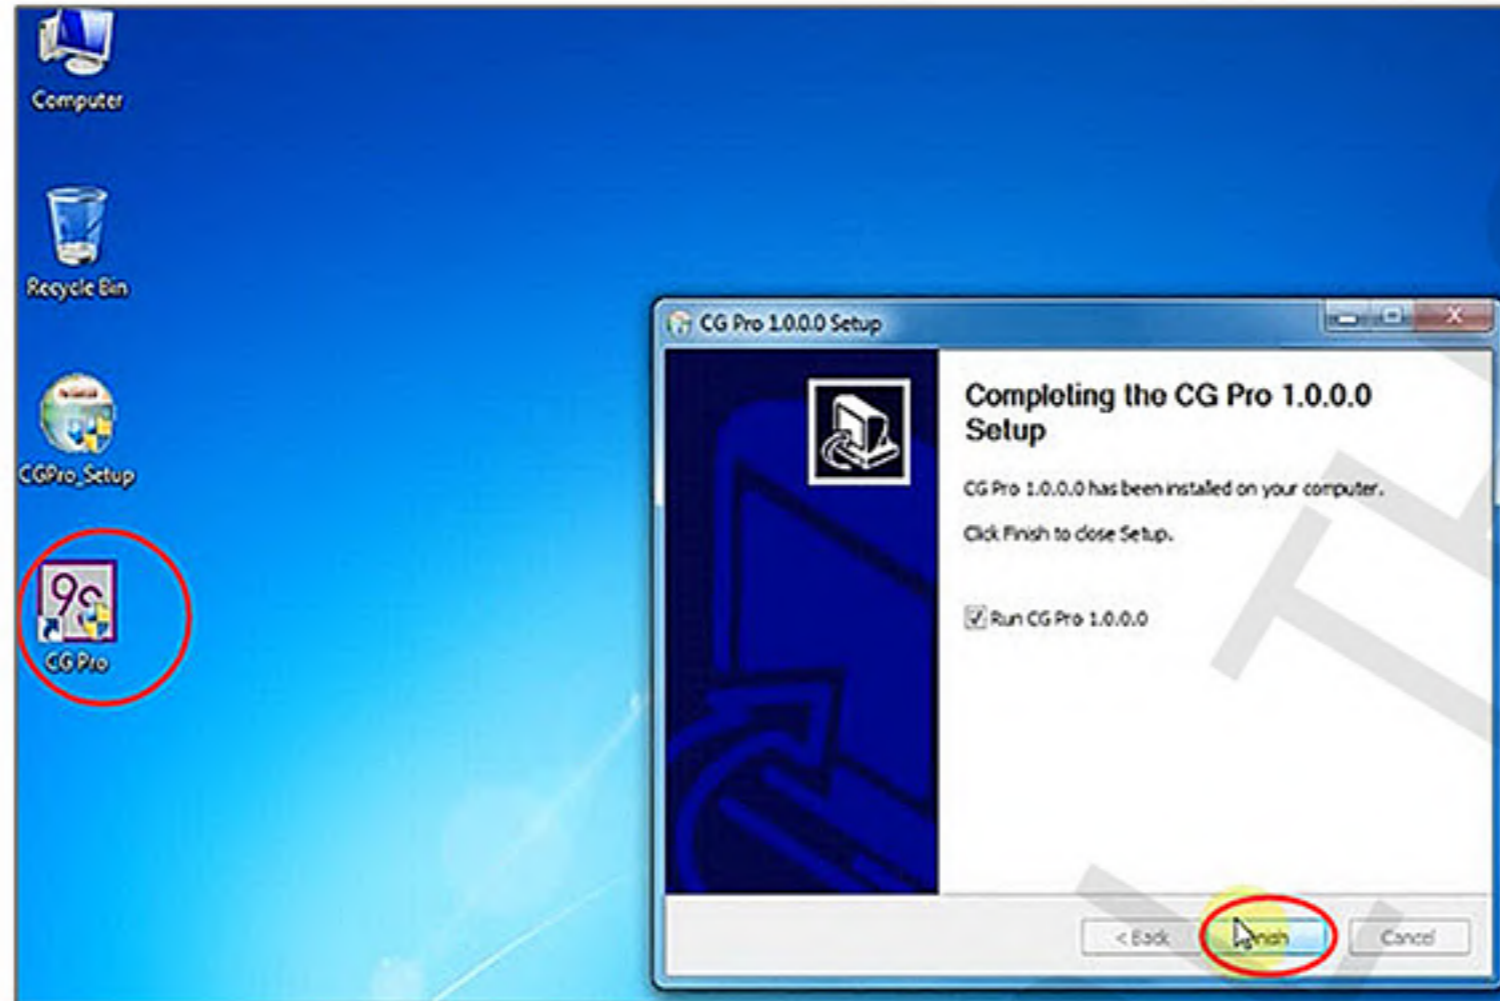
Computer

Recycle Bin

CGPro_Setup

CG Pro

CG Pro 1.0.0.0 Setup

Completing the CG Pro 1.0.0.0 Setup

CG Pro 1.0.0.0 has been installed on your computer.

Click Finish to close Setup.

Run CG Pro 1.0.0.0

< Back

Finish

Cancel